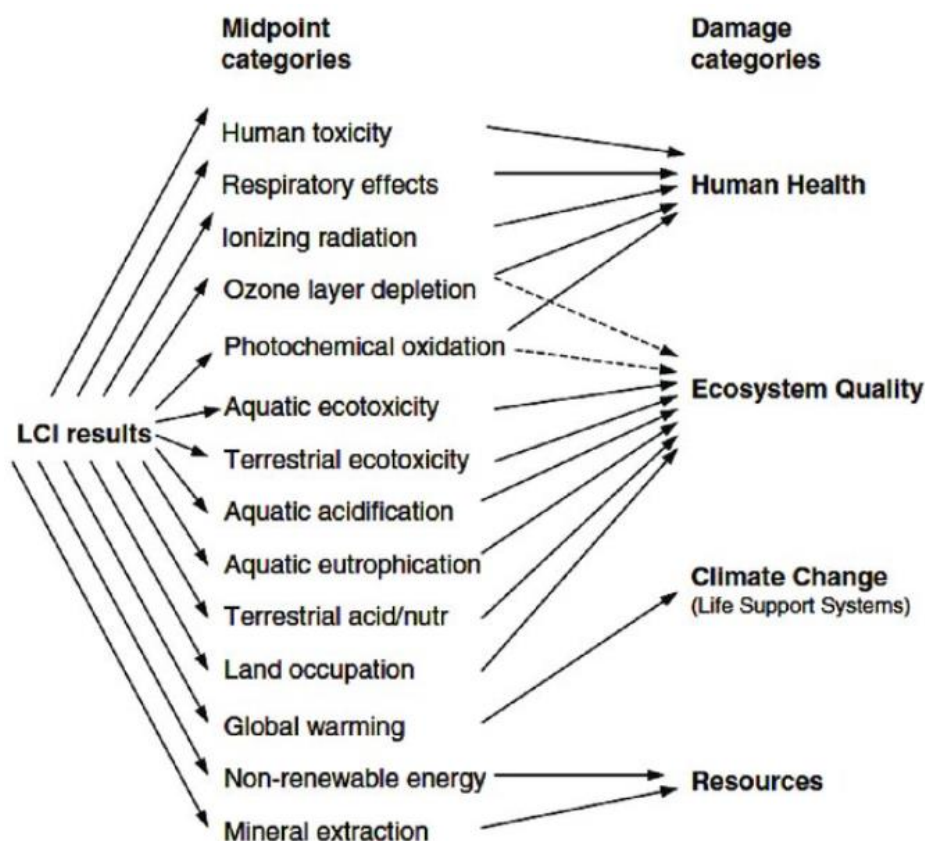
Midpoint categories

Damage categories

LCI results

Human toxicity
Respiratory effects
Ionizing radiation
Ozone layer depletion
Photochemical oxidation
Aquatic ecotoxicity
Terrestrial ecotoxicity
Aquatic acidification
Aquatic eutrophication
Terrestrial acid/nutr
Land occupation
Global warming
Non-renewable energy
Mineral extraction

Human Health

Ecosystem Quality

Climate Change
(Life Support Systems)

Resources